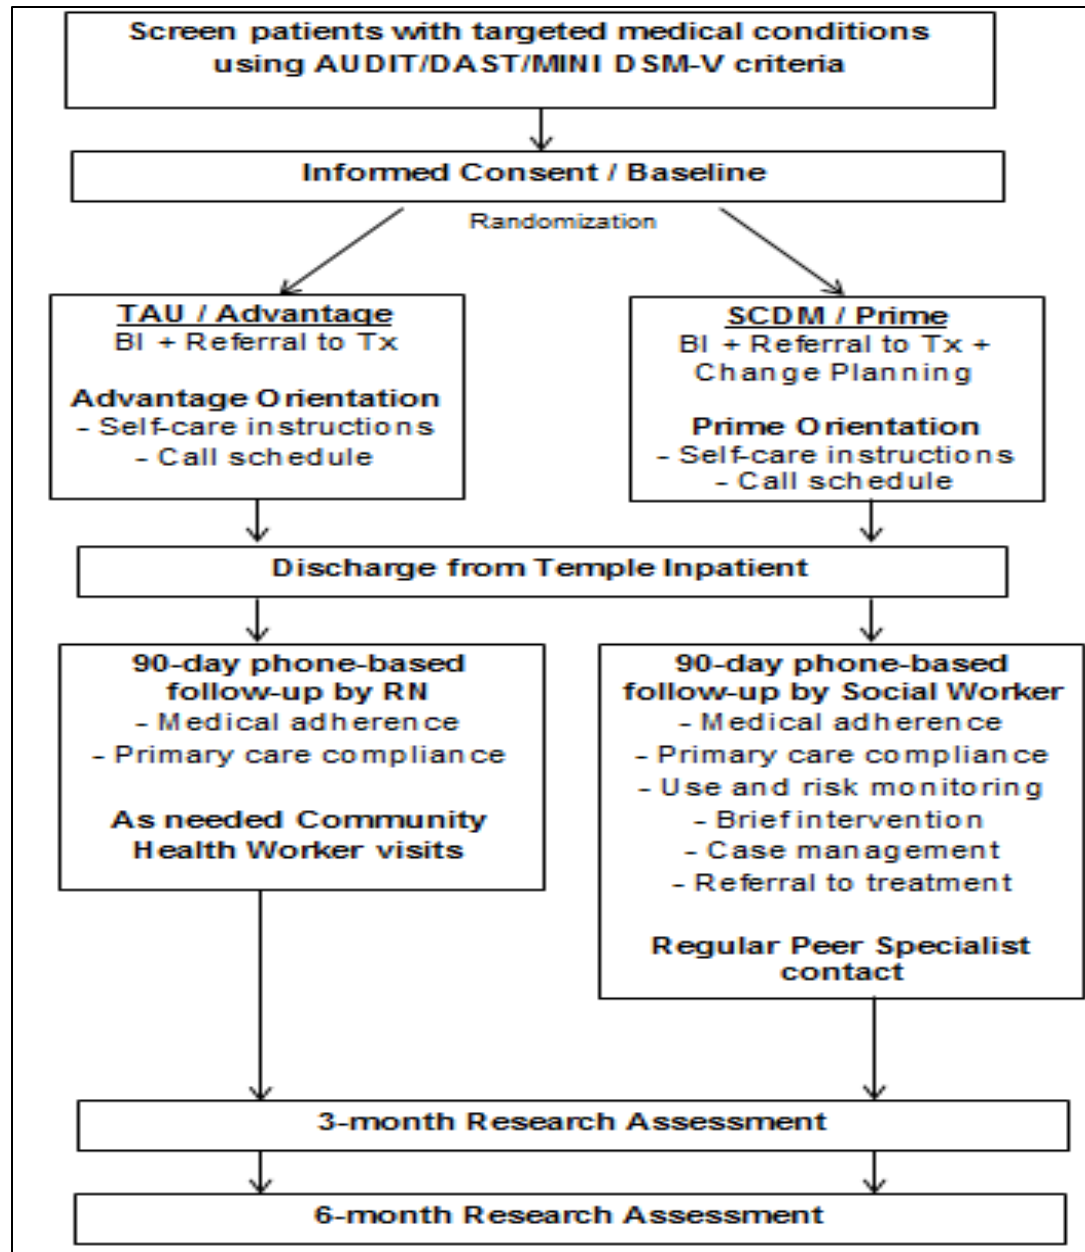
Screen patients with targeted medical conditions using AUDIT/DAST/MINI DSM-V criteria

Informed Consent / Baseline

Randomization

TAU / Advantage
BI + Referral to Tx

Advantage Orientation
- Self-care instructions
- Call schedule

SCDM / Prime
BI + Referral to Tx + Change Planning

Prime Orientation
- Self-care instructions
- Call schedule

Discharge from Temple Inpatient

90-day phone-based follow-up by RN
- Medical adherence
- Primary care compliance

As needed Community Health Worker visits

90-day phone-based follow-up by Social Worker
- Medical adherence
- Primary care compliance
- Use and risk monitoring
- Brief intervention
- Case management
- Referral to treatment

Regular Peer Specialist contact

3-month Research Assessment

6-month Research Assessment